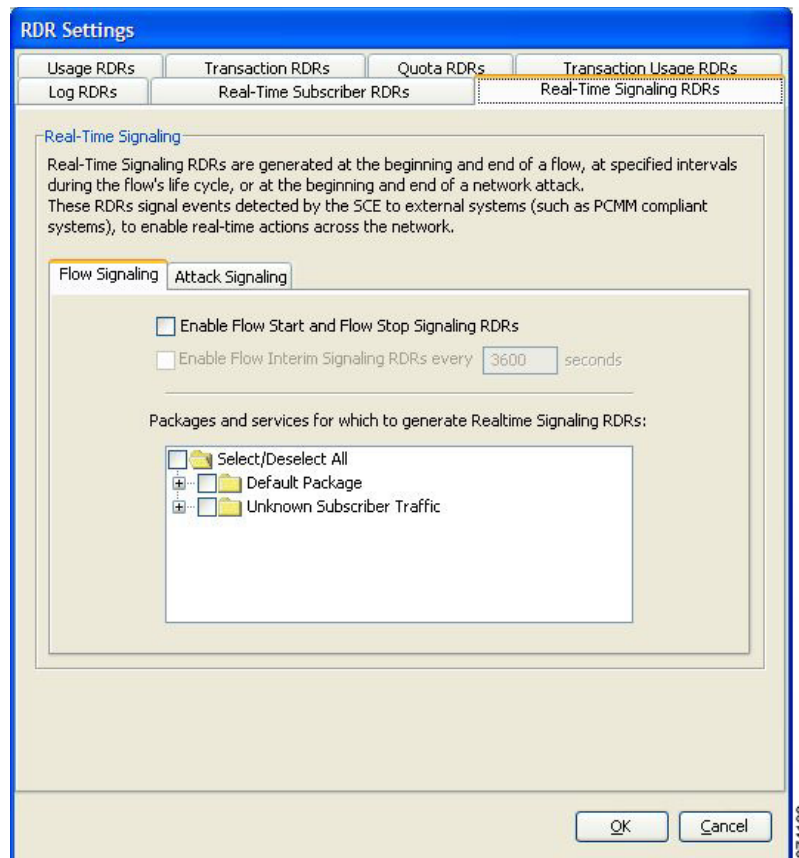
RDR Settings

Usage RDRs | Transaction RDRs | Quota RDRs | Transaction Usage RDRs
Log RDRs | Real-Time Subscriber RDRs | Real-Time Signaling RDRs

Real-Time Signaling

Real-Time Signaling RDRs are generated at the beginning and end of a flow, at specified intervals during the flow's life cycle, or at the beginning and end of a network attack.
These RDRs signal events detected by the SCE to external systems (such as PCMM compliant systems), to enable real-time actions across the network.

Flow Signaling | Attack Signaling

Enable Flow Start and Flow Stop Signaling RDRs

Enable Flow Interim Signaling RDRs every 3600 seconds

Packages and services for which to generate Realtime Signaling RDRs:

Select/Deselect All
Default Package
Unknown Subscriber Traffic

OK Cancel

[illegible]